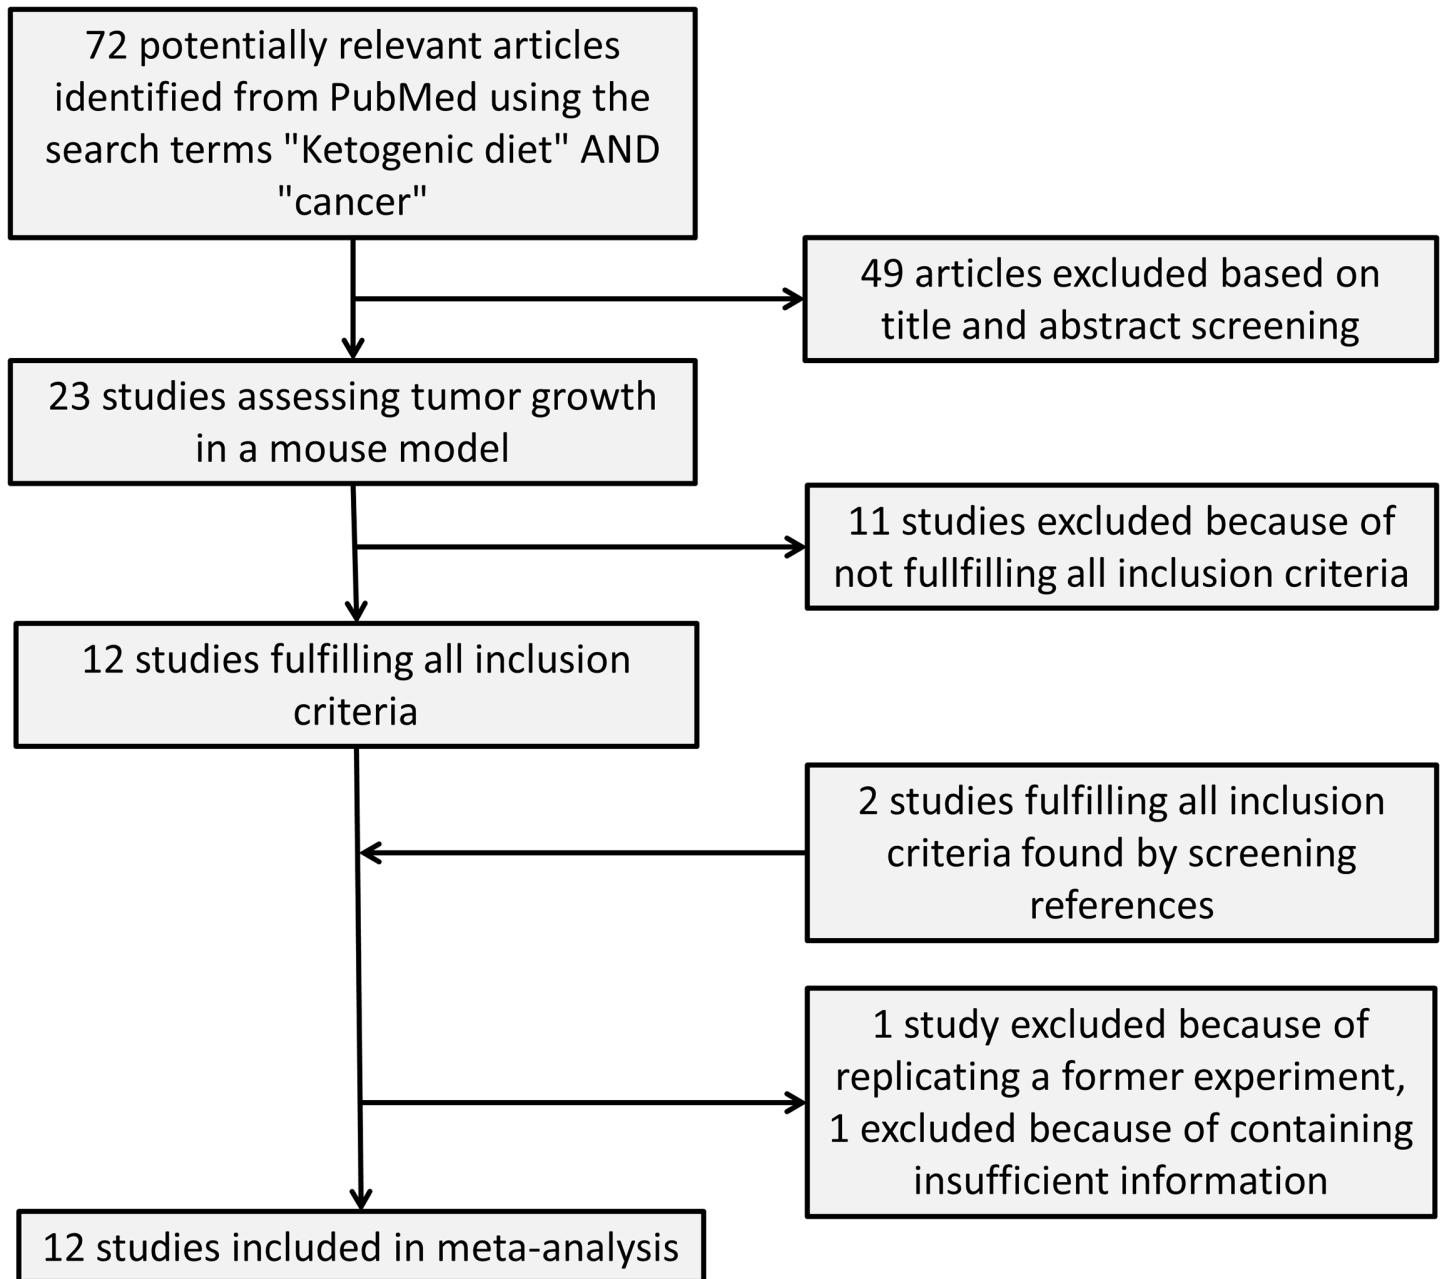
72 potentially relevant articles identified from PubMed using the search terms "Ketogenic diet" AND "cancer"

49 articles excluded based on title and abstract screening

23 studies assessing tumor growth in a mouse model

11 studies excluded because of not fullfilling all inclusion criteria

12 studies fulfilling all inclusion criteria

2 studies fulfilling all inclusion criteria found by screening references

1 study excluded because of replicating a former experiment, 1 excluded because of containing insufficient information

12 studies included in meta-analysis